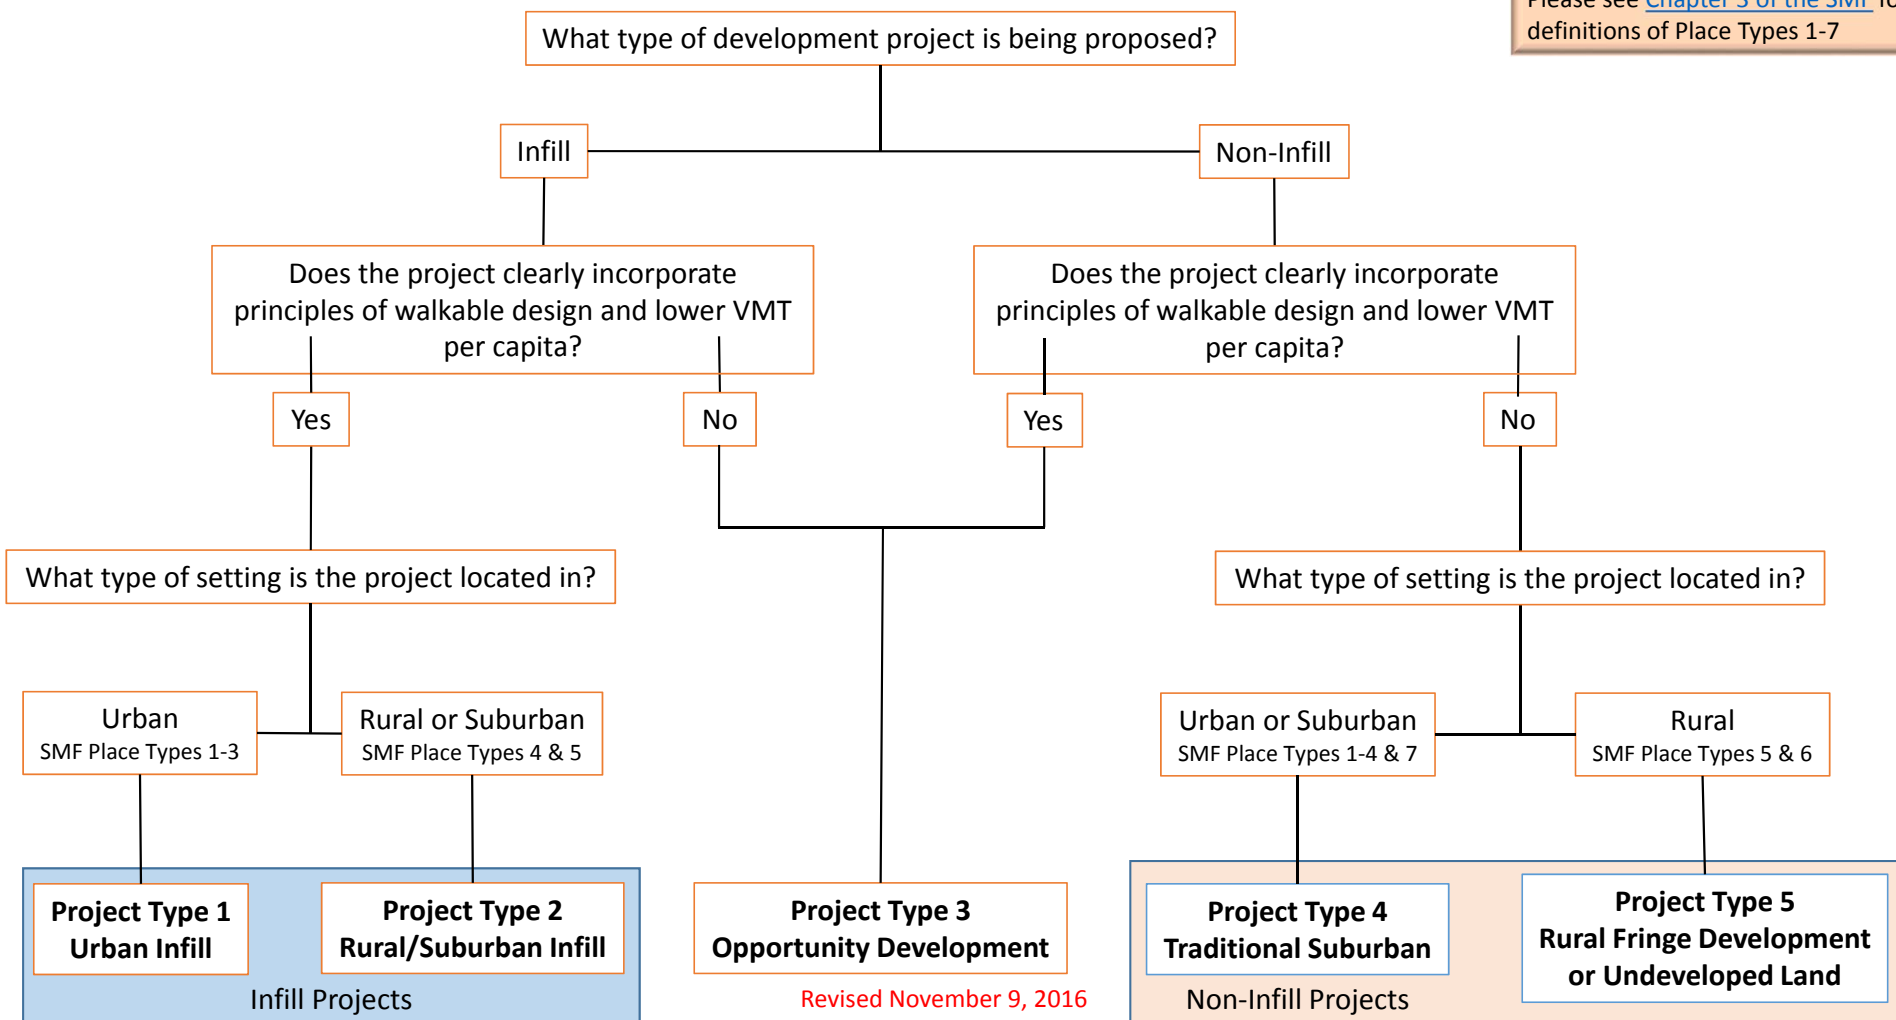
Please see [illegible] of the SMF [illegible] definitions of Place Types 1-7

What type of development project is being proposed?

Infill

Non-Infill

Does the project clearly incorporate principles of walkable design and lower VMT per capita?

Does the project clearly incorporate principles of walkable design and lower VMT per capita?

Yes

No

Yes

No

What type of setting is the project located in?

What type of setting is the project located in?

Urban
SMF Place Types 1-3

Rural or Suburban
SMF Place Types 4 & 5

Urban or Suburban
SMF Place Types 1-4 & 7

Rural
SMF Place Types 5 & 6

Project Type 1
Urban Infill

Project Type 2
Rural/Suburban Infill

Infill Projects

Project Type 3
Opportunity Development

Revised November 9, 2016

Project Type 4
Traditional Suburban

Project Type 5
Rural Fringe Development or Undeveloped Land

Non-Infill Projects